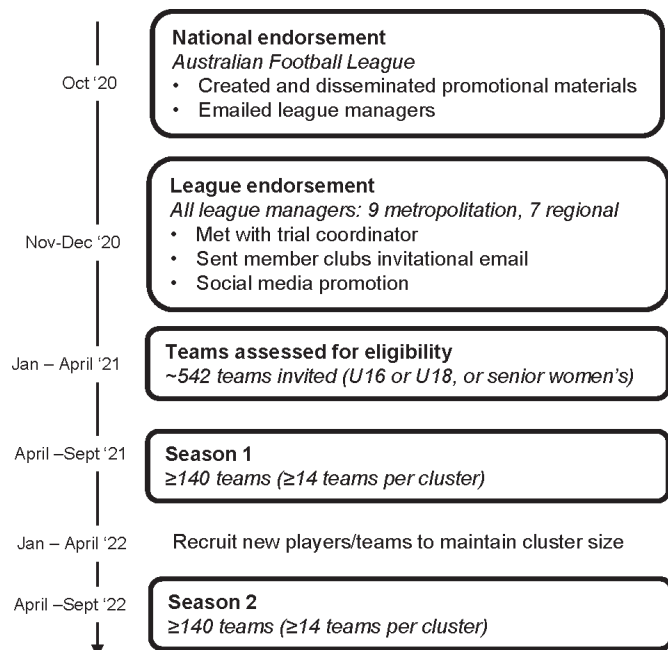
Oct '20

**National endorsement**
*Australian Football League*
• Created and disseminated promotional materials
• Emailed league managers

Nov-Dec '20

**League endorsement**
*All league managers: 9 metropolitation, 7 regional*
• Met with trial coordinator
• Sent member clubs invitational email
• Social media promotion

Jan – April '21

**Teams assessed for eligibility**
*~542 teams invited (U16 or U18, or senior women's)*

April –Sept '21

**Season 1**
*≥140 teams (≥14 teams per cluster)*

Jan – April '22

Recruit new players/teams to maintain cluster size

April –Sept '22

**Season 2**
*≥140 teams (≥14 teams per cluster)*